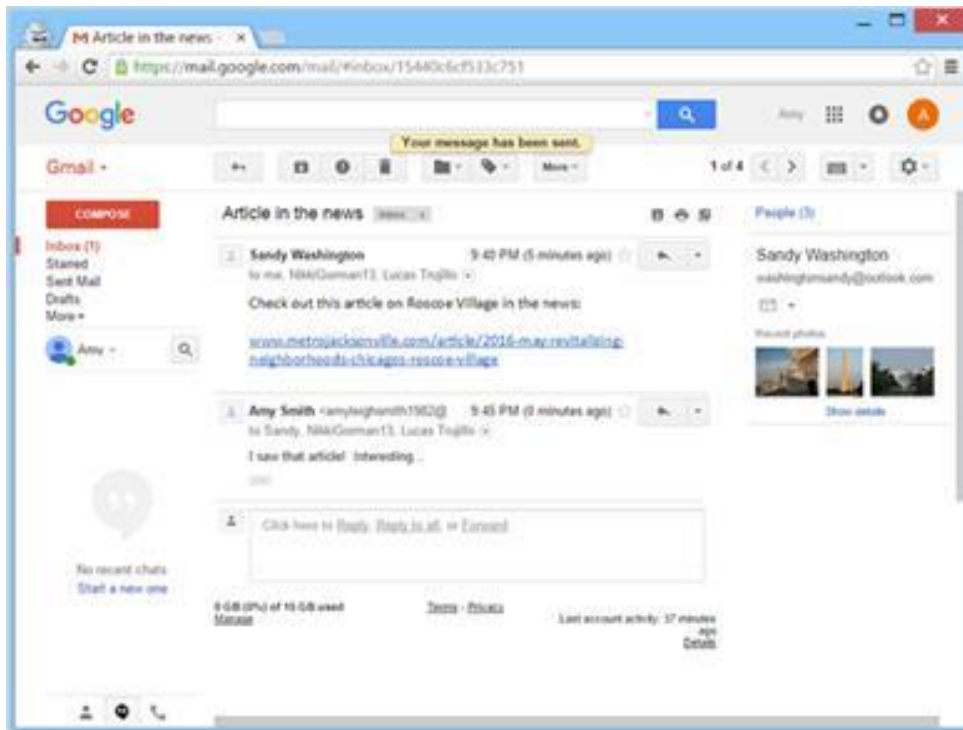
M Article in the news ×

https://mail.google.com/mail/#inbox/15440c6cf533c751

Google

Amy

A

Your message has been sent.

Gmail ▾

More ▾

1 of 4

COMPOSE

Inbox (1)
Starred
Sent Mail
Drafts
More ▾

Amy ▾

Article in the news Inbox ×

Sandy Washington 9:40 PM (5 minutes ago)
to me, NikkiGorman13, Lucas Trujillo

Check out this article on Roscoe Village in the news:

www.metrojacksonville.com/article/2016-may-revitalizing-neighborhoods-chicagos-roscoe-village

Amy Smith <amyleighsmith1982@ 9:45 PM (0 minutes ago)
to Sandy, NikkiGorman13, Lucas Trujillo

I saw that article! Interesting...

Click here to Reply, Reply to all, or Forward

0 GB (0%) of 15 GB used
Manage

Terms - Privacy

Last account activity: 37 minutes ago
Details

No recent chats
Start a new one

People (3)

Sandy Washington
washingtonsandy@outlook.com

Recent photos

Show details